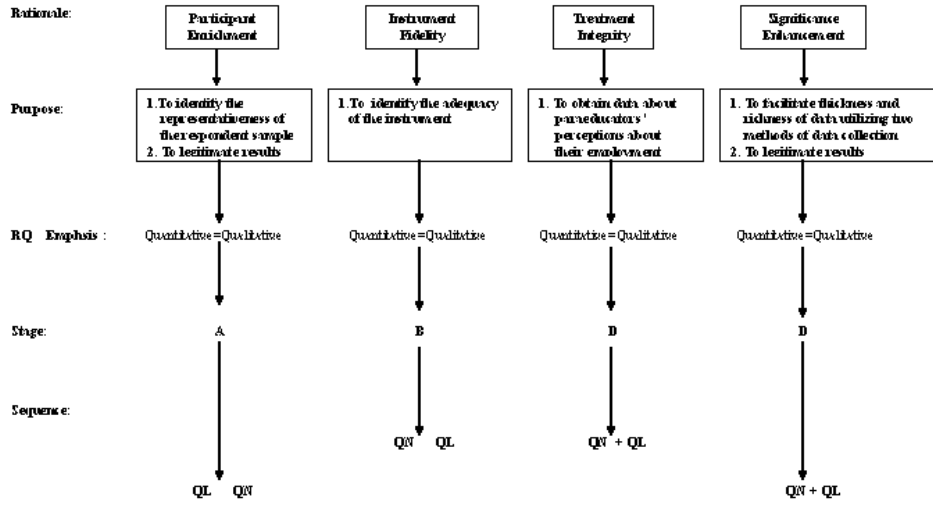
Rationale:

Participant Enrichment

Instrument Fidelity

Treatment Integrity

Significance Enhancement

Purpose:

1. To identify the representativeness of therespondent sample
2. To legitimate results

1. To identify the adequacy of the instrument

1. To obtain data about paraeducators' perceptions about their employment

1. To facilitate thickness and richness of data utilizing two methods of data collection
2. To legitimate results

RQ Emphasis :

Quantitative=Qualitative

Quantitative=Qualitative

Quantitative=Qualitative

Quantitative=Qualitative

Stage:

A

B

D

D

Sequence:

QN QL

QN + QL

QL QN

QN + QL